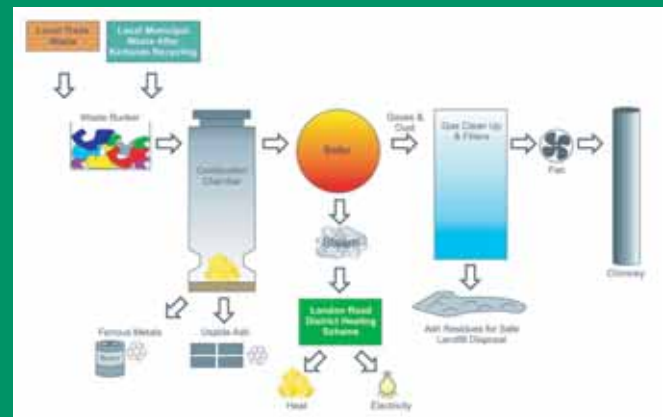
Local Trade Waste

Local Municipal Waste After Kerbside Recycling

Waste Bunker

Combustion Chamber

Boiler

Gases & Dust

Gas Clean Up & Filters

Fan

Chimney

Steam

London Road District Heating Scheme

Heat

Electricity

Ferrous Metals

Usable Ash

Ash Residues for Safe Landfill Disposal